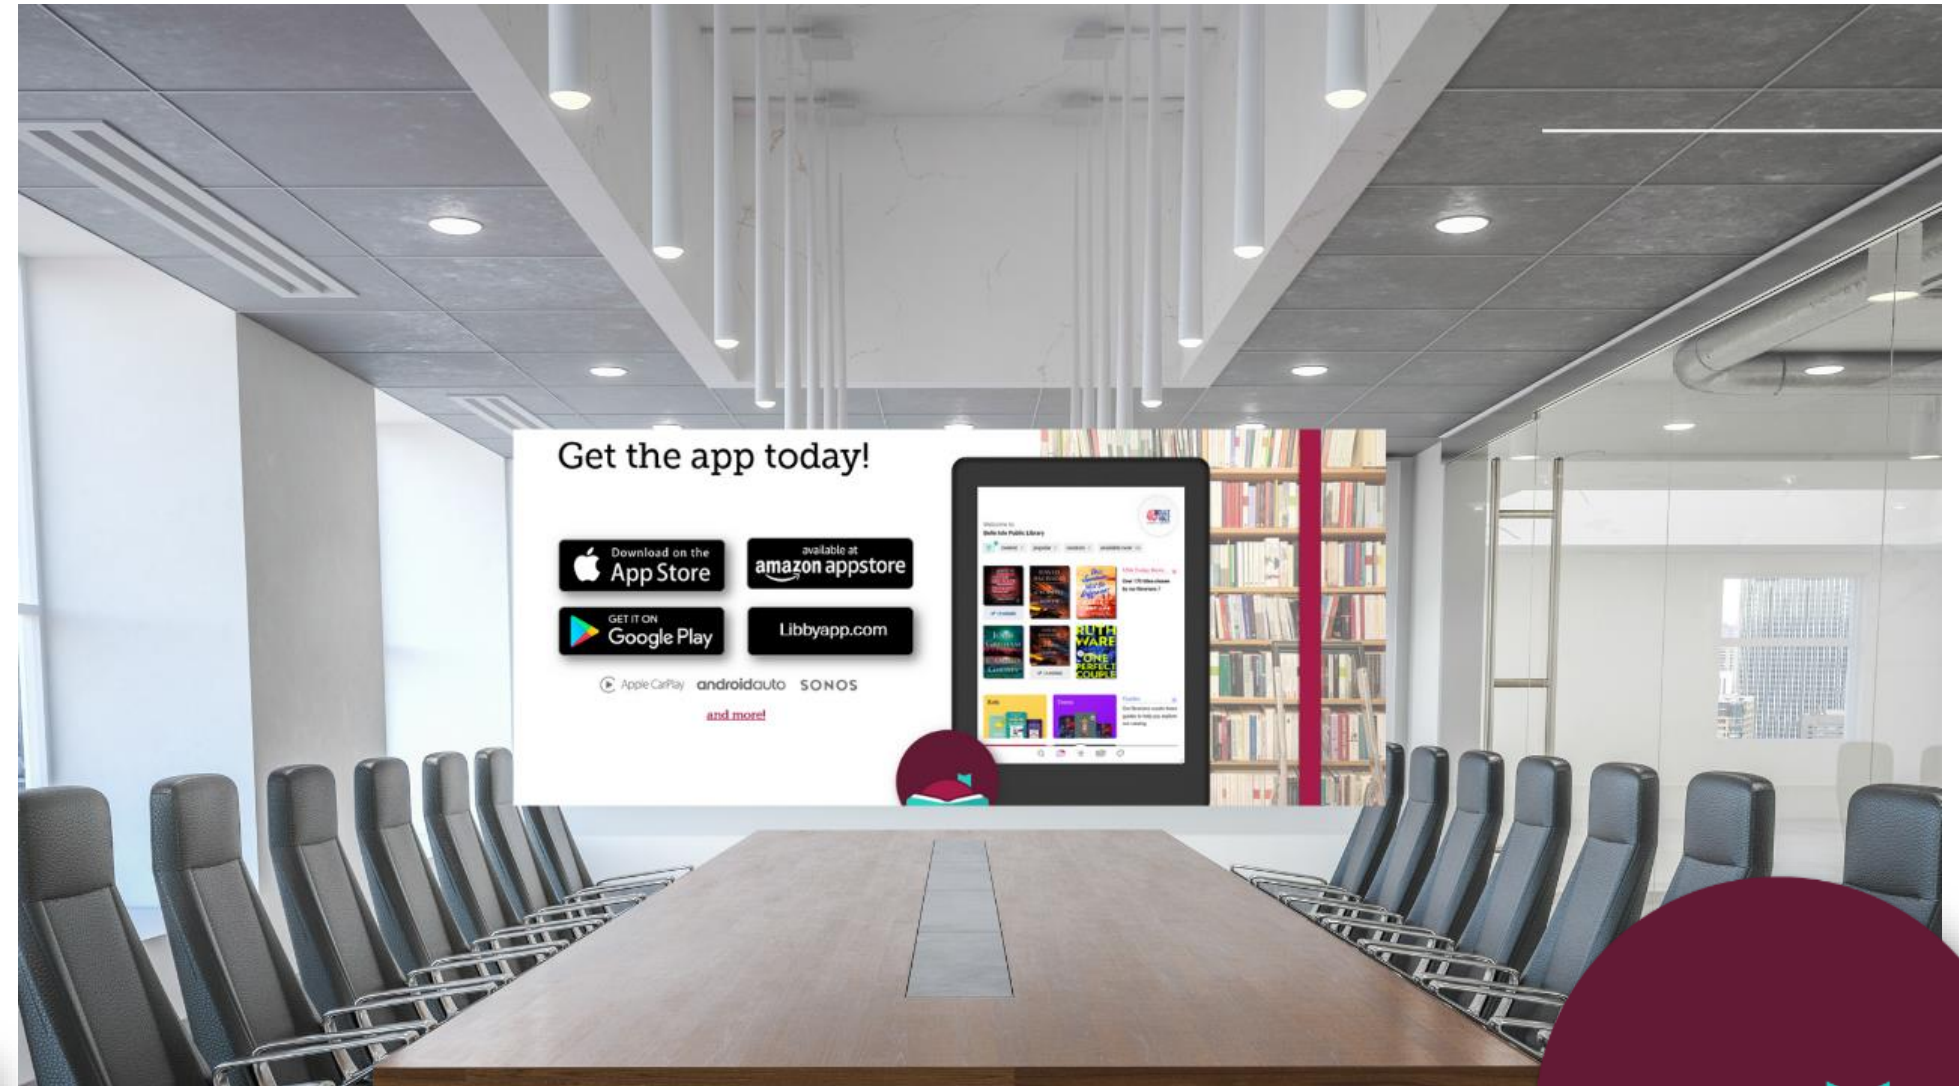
Get the app today!

Download on the App Store

available at amazon appstore

GET IT ON Google Play

Libbyapp.com

Apple CarPlay androidauto SONOS

and more!

Welcome to
Belle Isle Public Library

RUTH WARE
ONE PERFECT COUPLE